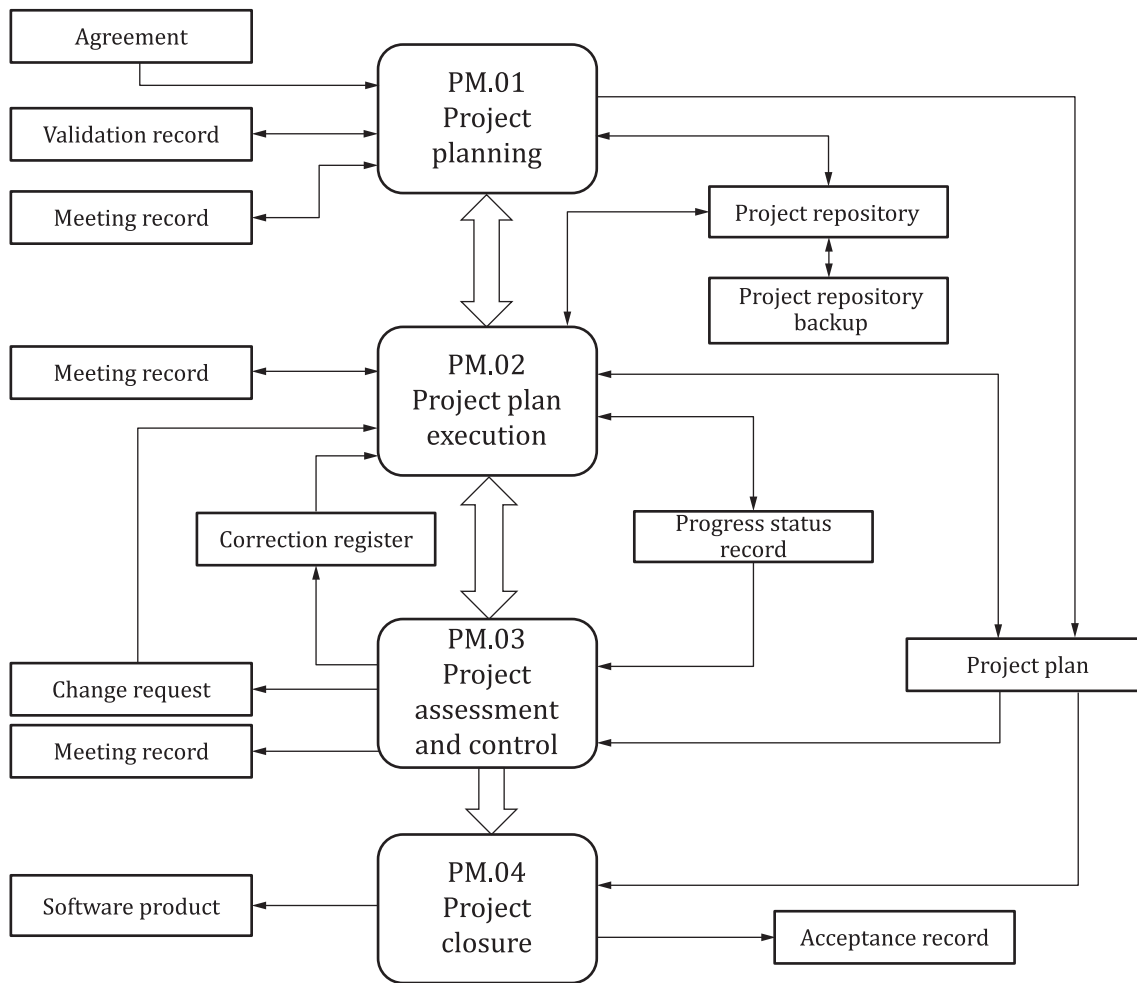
Agreement

Validation record

Meeting record

PM.01
Project
planning

Project repository

Project repository backup

Meeting record

PM.02
Project plan
execution

Correction register

Progress status record

Change request

Meeting record

PM.03
Project
assessment
and control

Project plan

Software product

PM.04
Project
closure

Acceptance record